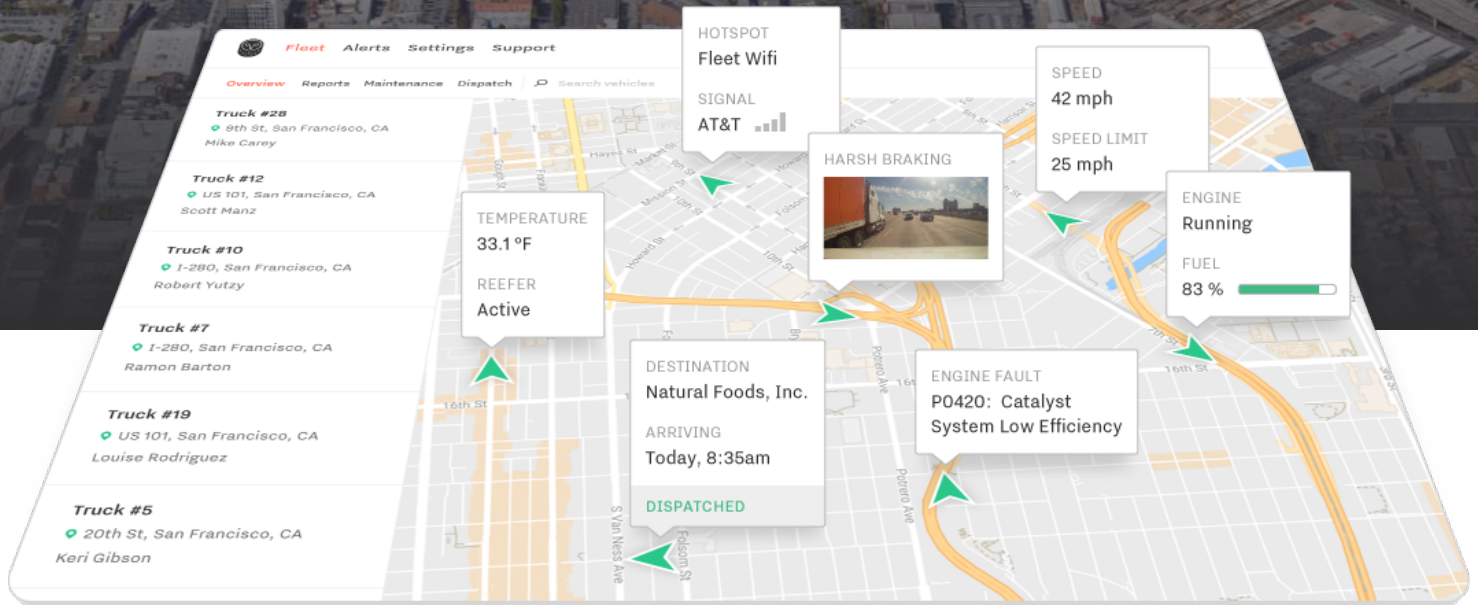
Fleet Alerts Settings Support

Overview Reports Maintenance Dispatch Search vehicles

Truck #28
9th St, San Francisco, CA
Mike Carey

Truck #12
US 101, San Francisco, CA
Scott Manz

Truck #10
I-280, San Francisco, CA
Robert Yutzy

Truck #7
I-280, San Francisco, CA
Ramon Barton

Truck #19
US 101, San Francisco, CA
Louise Rodriguez

Truck #5
20th St, San Francisco, CA
Keri Gibson

HOTSPOT
Fleet Wifi

SIGNAL
AT&T

SPEED
42 mph

SPEED LIMIT
25 mph

HARSH BRAKING

ENGINE
Running

FUEL
83 %

TEMPERATURE
33.1 °F

REEFER
Active

DESTINATION
Natural Foods, Inc.

ARRIVING
Today, 8:35am

DISPATCHED

ENGINE FAULT
P0420: Catalyst System Low Efficiency

16th St
16th St
7th St
Potrero Ave
Potrero Ave
S Van Ness Ave
Folsom St
Folsom
Howard St
Mission St
Market St
Hayes St
10th St
9th St
Folsom St